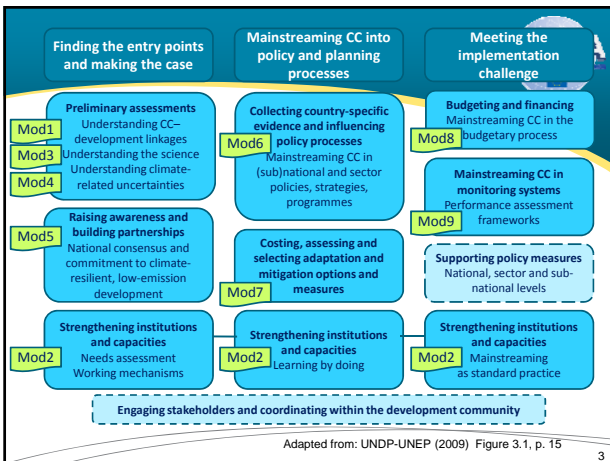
Finding the entry points and making the case

Mainstreaming CC into policy and planning processes

Meeting the implementation challenge

Preliminary assessments
Understanding CC–development linkages
Understanding the science
Understanding climate-related uncertainties

Mod1
Mod3
Mod4

Collecting country-specific evidence and influencing policy processes
Mainstreaming CC in (sub)national and sector policies, strategies, programmes

Mod6

Budgeting and financing
Mainstreaming CC in the budgetary process

Mod8

Mainstreaming CC in monitoring systems
Performance assessment frameworks

Mod9

Raising awareness and building partnerships
National consensus and commitment to climate-resilient, low-emission development

Mod5

Costing, assessing and selecting adaptation and mitigation options and measures

Mod7

Supporting policy measures
National, sector and sub-national levels

Strengthening institutions and capacities
Needs assessment
Working mechanisms

Mod2

Strengthening institutions and capacities
Learning by doing

Mod2

Strengthening institutions and capacities
Mainstreaming as standard practice

Mod2

Engaging stakeholders and coordinating within the development community

Adapted from: UNDP-UNEP (2009) Figure 3.1, p. 15

3